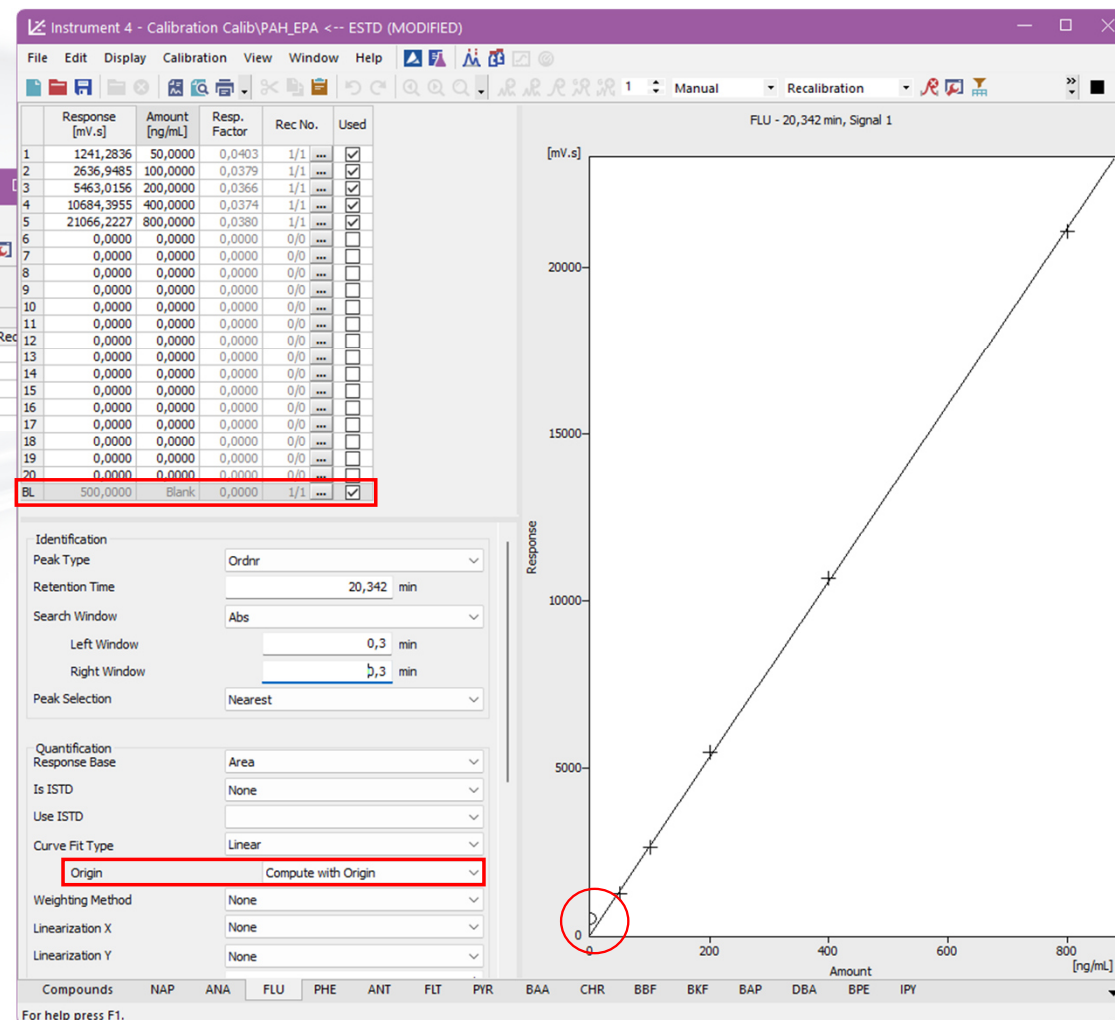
Instrument 4 - Calibration Calib\PAH_EPA <-- ESTD (MODIFIED)

File Edit Display Calibration View Window Help

1 Manual Recalibration

| | Response [mV.s] | Amount [ng/mL] | Resp. Factor | Rec No. | | Used |
|---|---|---|---|---|---|---|
| 1 | 1241,2836 | 50,0000 | 0,0403 | 1/1 | ... | ☑ |
| 2 | 2636,9485 | 100,0000 | 0,0379 | 1/1 | ... | ☑ |
| 3 | 5463,0156 | 200,0000 | 0,0366 | 1/1 | ... | ☑ |
| 4 | 10684,3955 | 400,0000 | 0,0374 | 1/1 | ... | ☑ |
| 5 | 21066,2227 | 800,0000 | 0,0380 | 1/1 | ... | ☑ |
| 6 | 0,0000 | 0,0000 | 0,0000 | 0/0 | ... | ☐ |
| 7 | 0,0000 | 0,0000 | 0,0000 | 0/0 | ... | ☐ |
| 8 | 0,0000 | 0,0000 | 0,0000 | 0/0 | ... | ☐ |
| 9 | 0,0000 | 0,0000 | 0,0000 | 0/0 | ... | ☐ |
| 10 | 0,0000 | 0,0000 | 0,0000 | 0/0 | ... | ☐ |
| 11 | 0,0000 | 0,0000 | 0,0000 | 0/0 | ... | ☐ |
| 12 | 0,0000 | 0,0000 | 0,0000 | 0/0 | ... | ☐ |
| 13 | 0,0000 | 0,0000 | 0,0000 | 0/0 | ... | ☐ |
| 14 | 0,0000 | 0,0000 | 0,0000 | 0/0 | ... | ☐ |
| 15 | 0,0000 | 0,0000 | 0,0000 | 0/0 | ... | ☐ |
| 16 | 0,0000 | 0,0000 | 0,0000 | 0/0 | ... | ☐ |
| 17 | 0,0000 | 0,0000 | 0,0000 | 0/0 | ... | ☐ |
| 18 | 0,0000 | 0,0000 | 0,0000 | 0/0 | ... | ☐ |
| 19 | 0,0000 | 0,0000 | 0,0000 | 0/0 | ... | ☐ |
| 20 | 0,0000 | 0,0000 | 0,0000 | 0/0 | ... | ☐ |
| BL | 500,0000 | Blank | 0,0000 | 1/1 | ... | ☑ |

Identification
Peak Type: Ordnr
Retention Time: 20,342 min
Search Window: Abs
Left Window: 0,3 min
Right Window: 0,3 min
Peak Selection: Nearest

Quantification
Response Base: Area
Is ISTD: None
Use ISTD:
Curve Fit Type: Linear
Origin: Compute with Origin
Weighting Method: None
Linearization X: None
Linearization Y: None

FLU - 20,342 min, Signal 1
[mV.s]
20000
15000
10000
5000
0
Response
0 200 400 600 800
Amount
[ng/mL]

Compounds NAP ANA FLU PHE ANT FLT PYR BAA CHR BBF BKF BAP DBA BPE IPY

For help press F1.